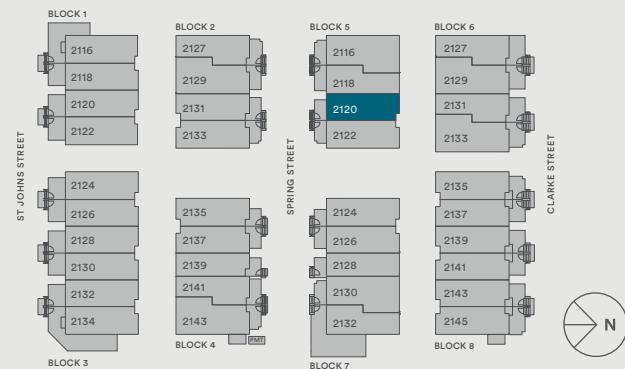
BLOCK 1
2116
2118
2120
2122

BLOCK 2
2127
2129
2131
2133

BLOCK 5
2116
2118
2120
2122

BLOCK 6
2127
2129
2131
2133

ST JOHNS STREET

SPRING STREET

CLARKE STREET

2124
2126
2128
2130
2132
2134
BLOCK 3

2135
2137
2139
2141
2143
BLOCK 4
PMT

2124
2126
2128
2130
2132
BLOCK 7

2135
2137
2139
2141
2143
2145
BLOCK 8

N